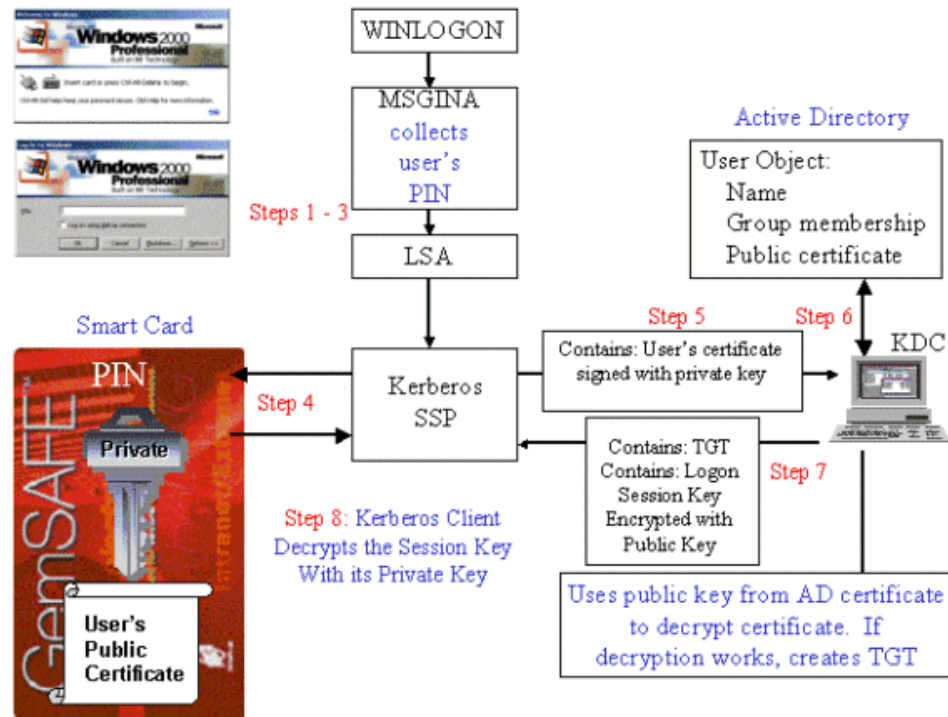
Microsoft
Windows 2000
Professional
Built on NT Technology

Insert card or press Ctrl-Alt-Delete to begin.

Windows 2000
Professional
Built on NT Technology

PIN:
Log on using dial-up connection
OK Cancel Shutdown... Options <<

WINLOGON

MSGINA collects user's PIN

Steps 1 - 3

LSA

Active Directory

User Object:
Name
Group membership
Public certificate

Smart Card

PIN

Private

Step 4

Kerberos SSP

Step 5

Contains: User's certificate signed with private key

Step 6

KDC

Contains: TGT
Contains: Logon Session Key
Encrypted with Public Key

Step 7

Step 8: Kerberos Client Decrypts the Session Key With its Private Key

GemSAFE

User's Public Certificate

Uses public key from AD certificate to decrypt certificate. If decryption works, creates TGT